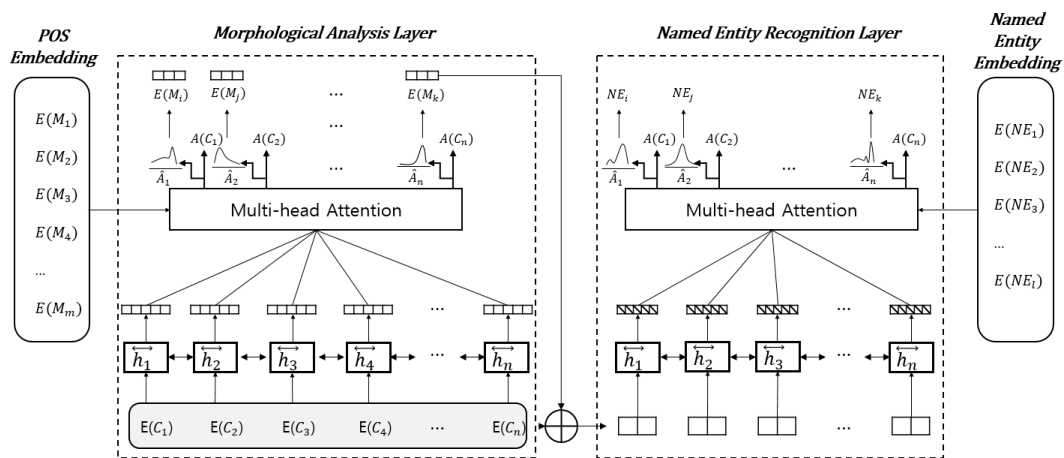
POS Embedding

$E(M_1)$
$E(M_2)$
$E(M_3)$
$E(M_4)$
...
$E(M_m)$

Morphological Analysis Layer

$E(M_i)$ $E(M_j)$ ... $E(M_k)$

$A(C_1)$ $A(C_2)$ ... $A(C_n)$

$\hat{A}_1$ $\hat{A}_2$ $\hat{A}_n$

Multi-head Attention

...

$\overleftrightarrow{h_1}$ $\overleftrightarrow{h_2}$ $\overleftrightarrow{h_3}$ $\overleftrightarrow{h_4}$ ... $\overleftrightarrow{h_n}$

$E(C_1)$ $E(C_2)$ $E(C_3)$ $E(C_4)$ ... $E(C_n)$

Named Entity Recognition Layer

$NE_i$ $NE_j$ $NE_k$

$A(C_1)$ $A(C_2)$ ... $A(C_n)$

$\hat{A}_1$ $\hat{A}_2$ $\hat{A}_n$

Multi-head Attention

...

$\overleftrightarrow{h_1}$ $\overleftrightarrow{h_2}$ $\overleftrightarrow{h_3}$ ... $\overleftrightarrow{h_n}$

...

Named Entity Embedding

$E(NE_1)$
$E(NE_2)$
$E(NE_3)$
...
$E(NE_l)$